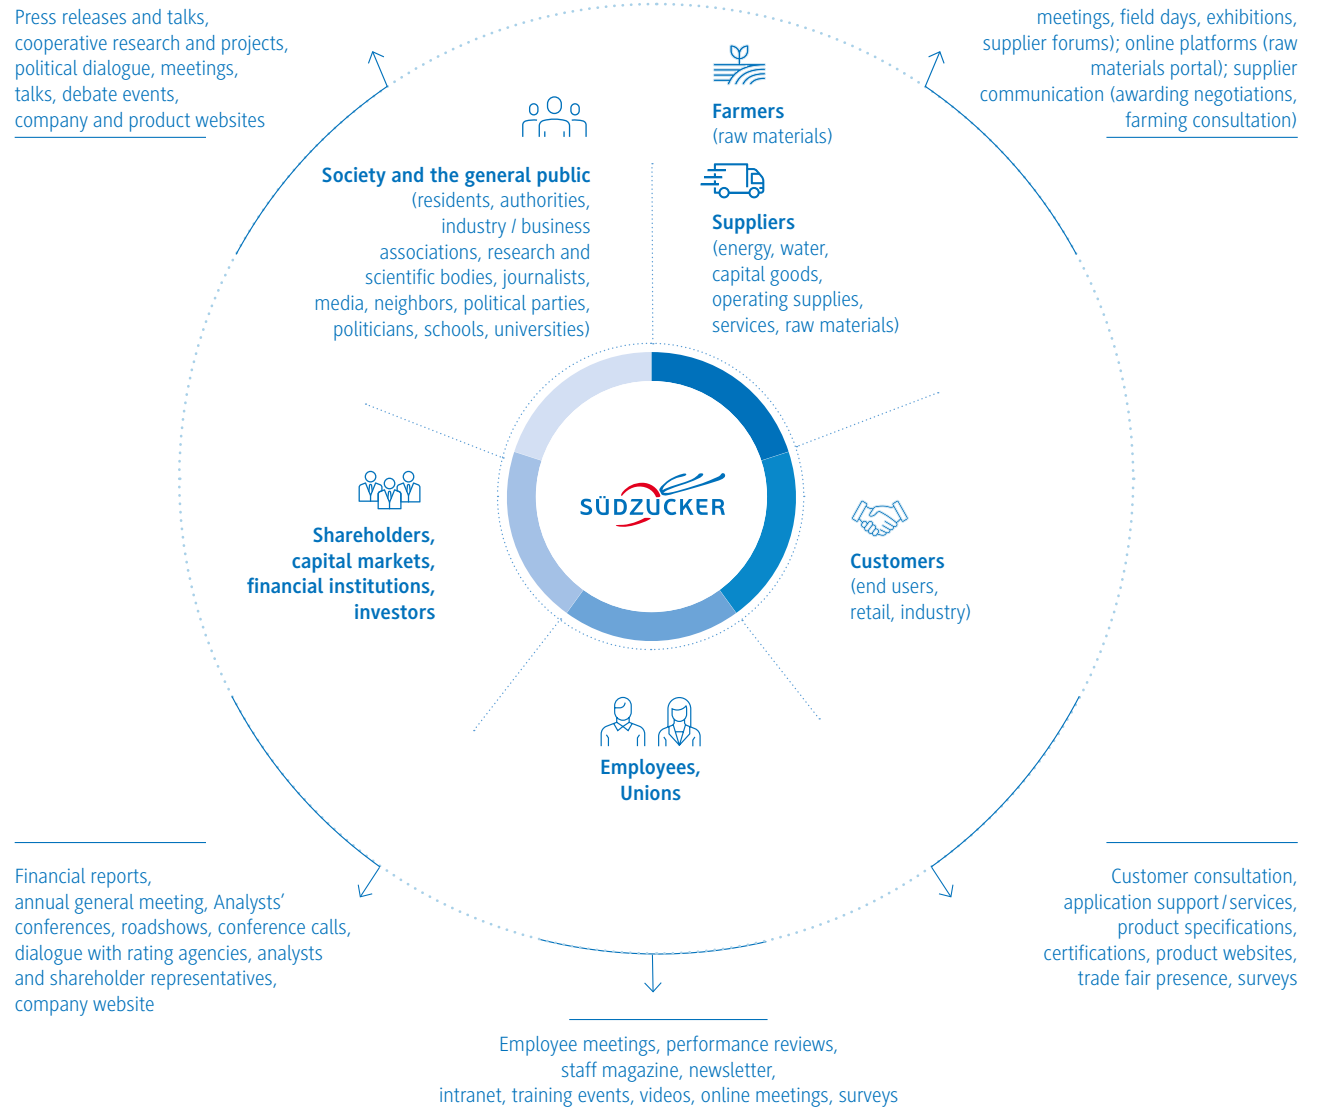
Press releases and talks, cooperative research and projects, political dialogue, meetings, talks, debate events, company and product websites

meetings, field days, exhibitions, supplier forums); online platforms (raw materials portal); supplier communication (awarding negotiations, farming consultation)

Farmers
(raw materials)

Society and the general public
(residents, authorities, industry / business associations, research and scientific bodies, journalists, media, neighbors, political parties, politicians, schools, universities)

Suppliers
(energy, water, capital goods, operating supplies, services, raw materials)

SÜDZUCKER

Shareholders, capital markets, financial institutions, investors

Customers
(end users, retail, industry)

Employees, Unions

Financial reports, annual general meeting, Analysts' conferences, roadshows, conference calls, dialogue with rating agencies, analysts and shareholder representatives, company website

Customer consultation, application support / services, product specifications, certifications, product websites, trade fair presence, surveys

Employee meetings, performance reviews, staff magazine, newsletter, intranet, training events, videos, online meetings, surveys